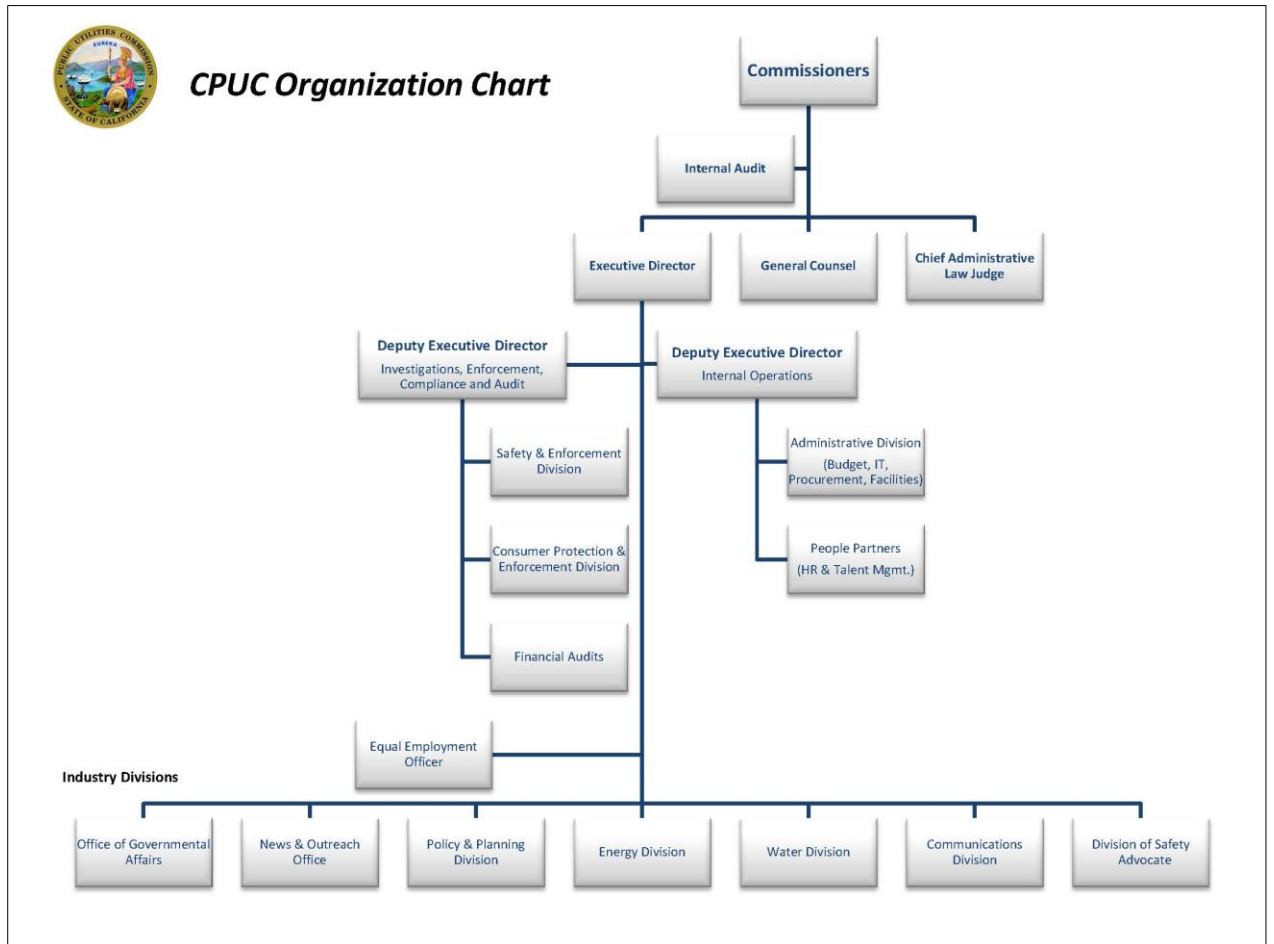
PUBLIC UTILITIES COMMISSION
EUREKA
STATE OF CALIFORNIA

CPUC Organization Chart

Commissioners

Internal Audit

Executive Director

General Counsel

Chief Administrative Law Judge

Deputy Executive Director
Investigations, Enforcement, Compliance and Audit

Deputy Executive Director
Internal Operations

Safety & Enforcement Division

Consumer Protection & Enforcement Division

Financial Audits

Administrative Division
(Budget, IT, Procurement, Facilities)

People Partners
(HR & Talent Mgmt.)

Equal Employment Officer

Industry Divisions

Office of Governmental Affairs

News & Outreach Office

Policy & Planning Division

Energy Division

Water Division

Communications Division

Division of Safety Advocate